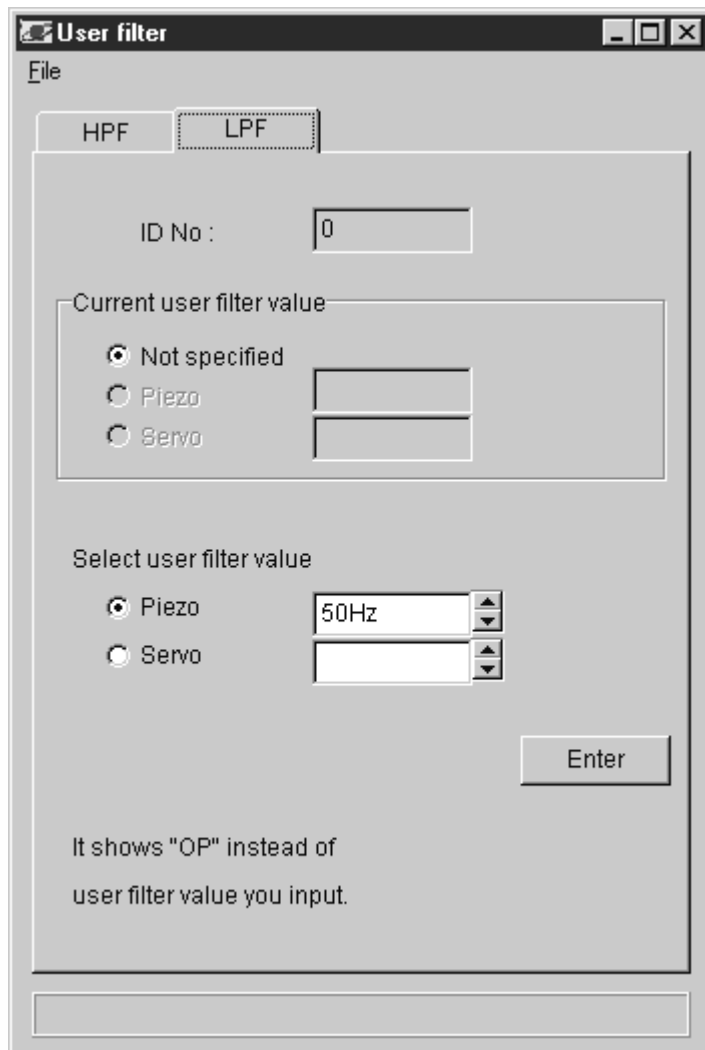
User filter

File

HPF

LPF

ID No :

0

Current user filter value

Not specified

Piezo

Servo

Select user filter value

Piezo

50Hz

Servo

Enter

It shows "OP" instead of user filter value you input.